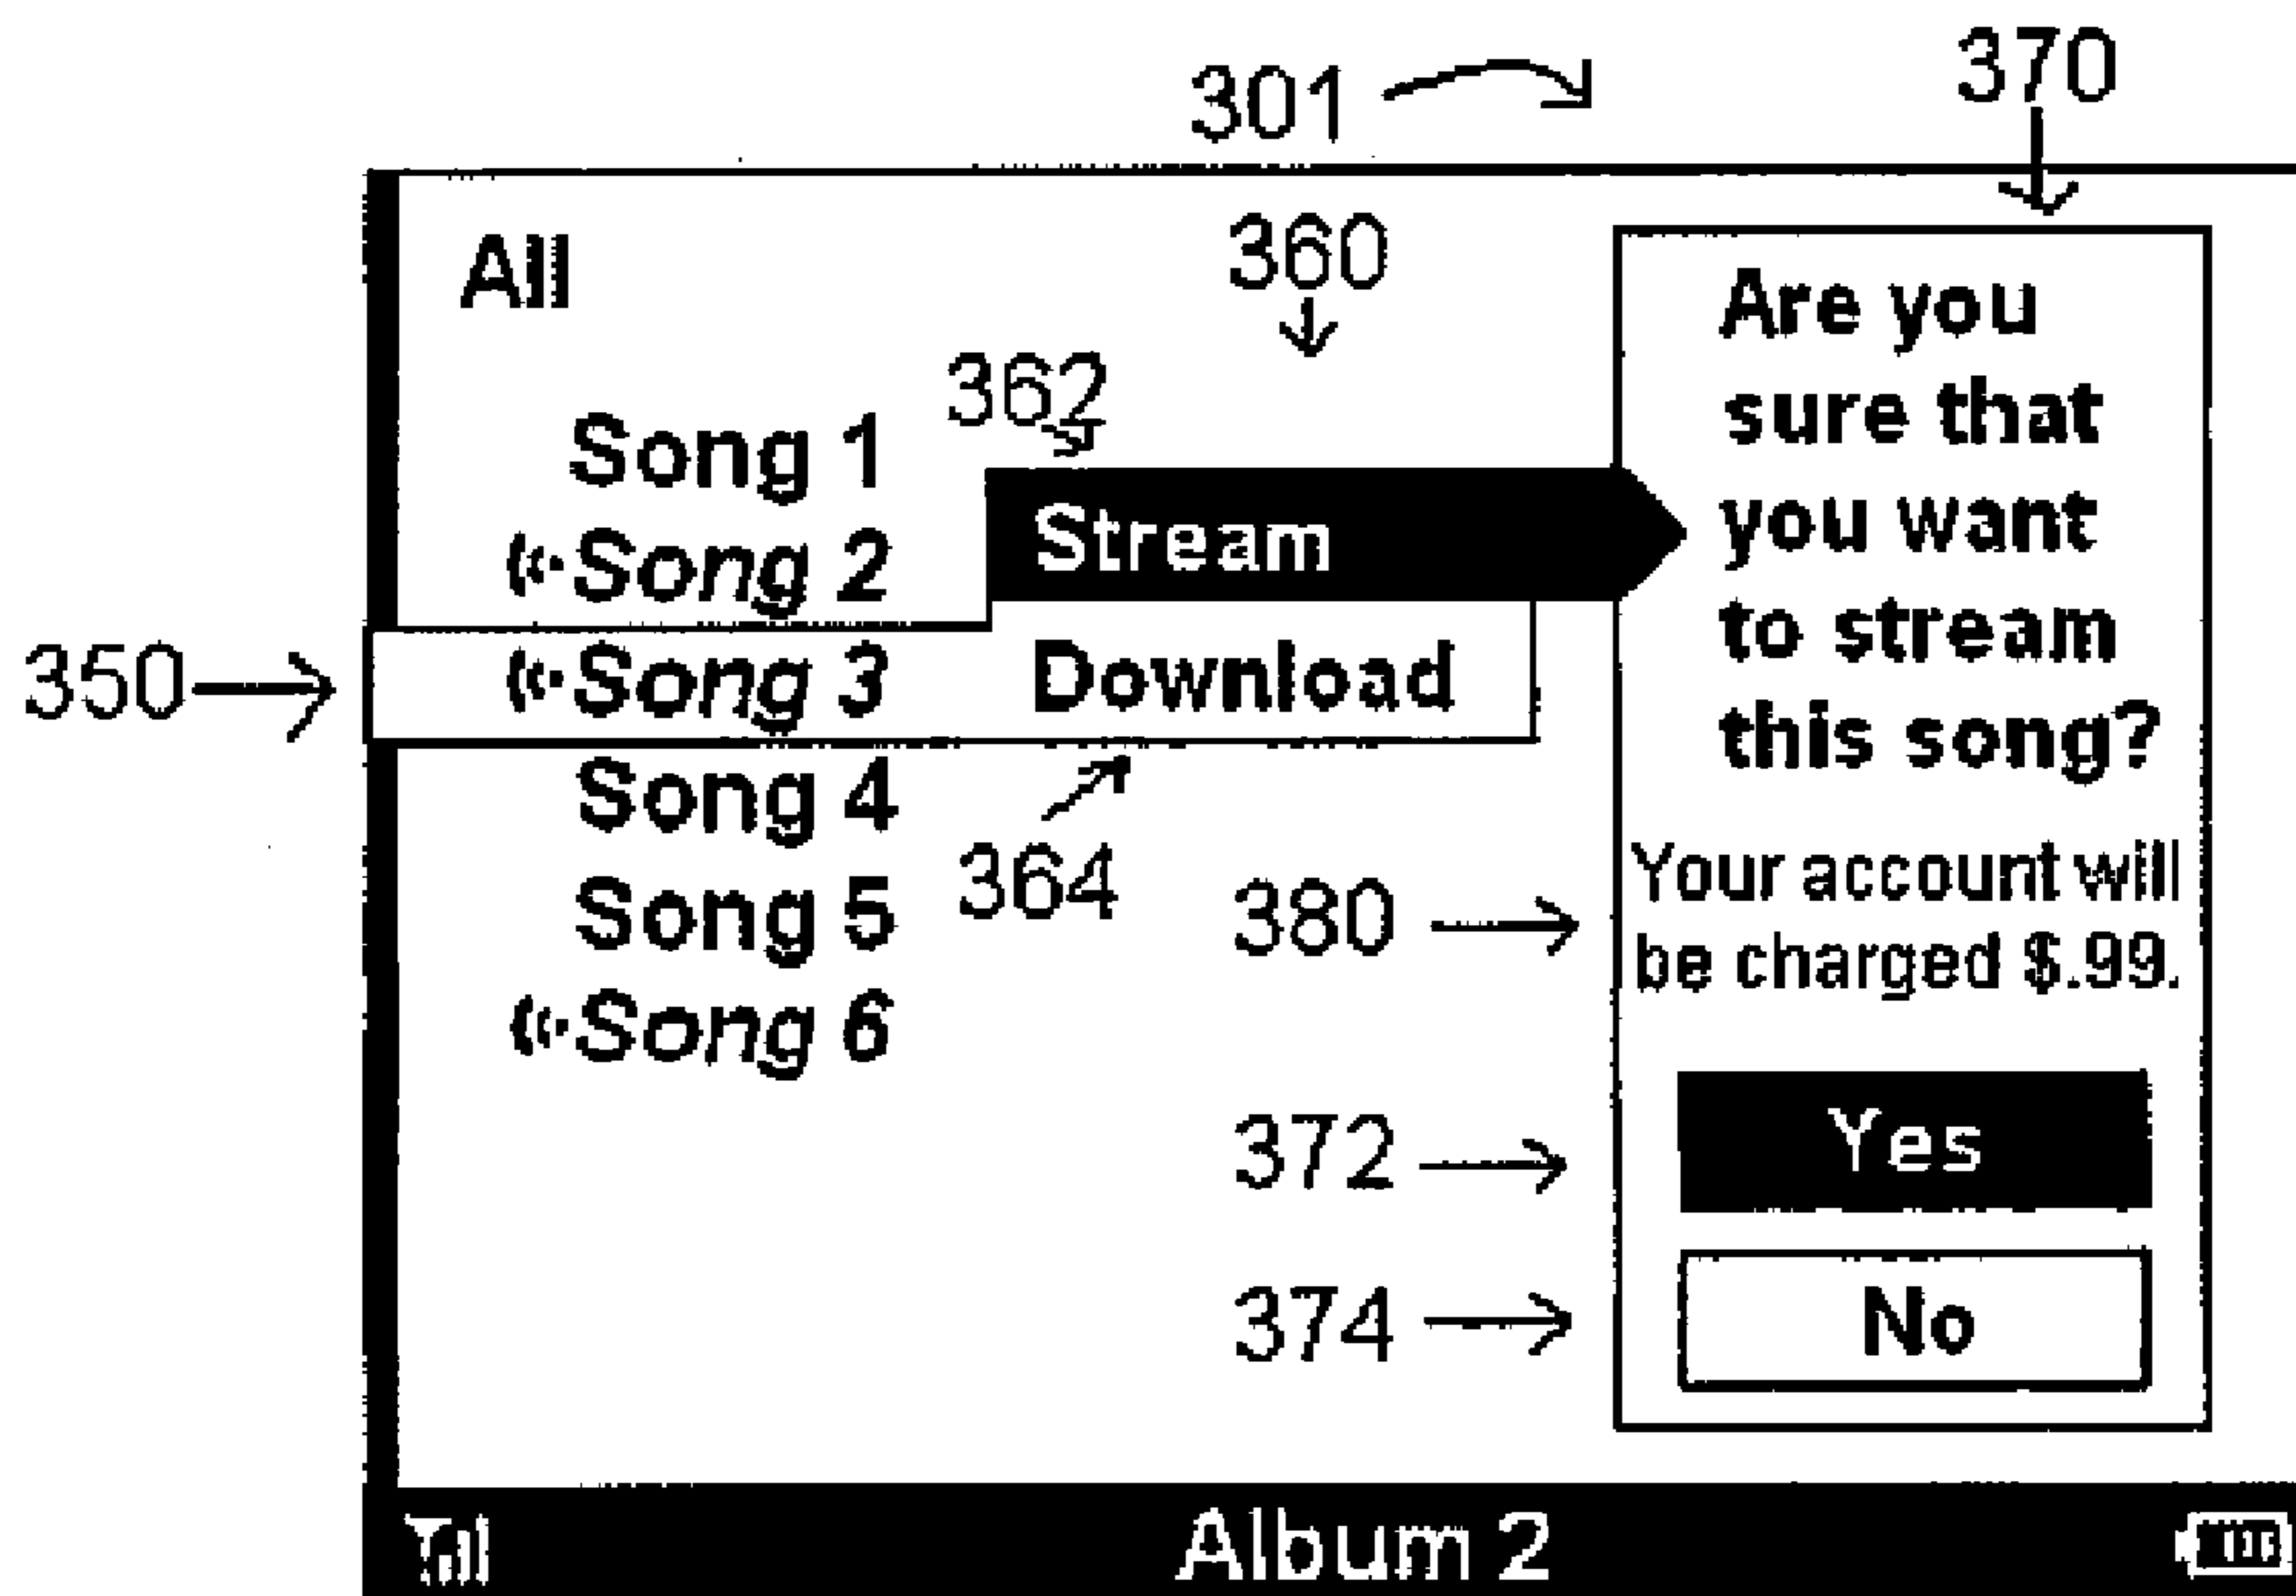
301

370

All

360

362

Song 1

Song 2

Stream

350

Song 3

Download

Song 4

364

Song 5

Song 6

Are you sure that you want to stream this song?

380

Your account will be charged $.99.

372

Yes

374

No

Album 2